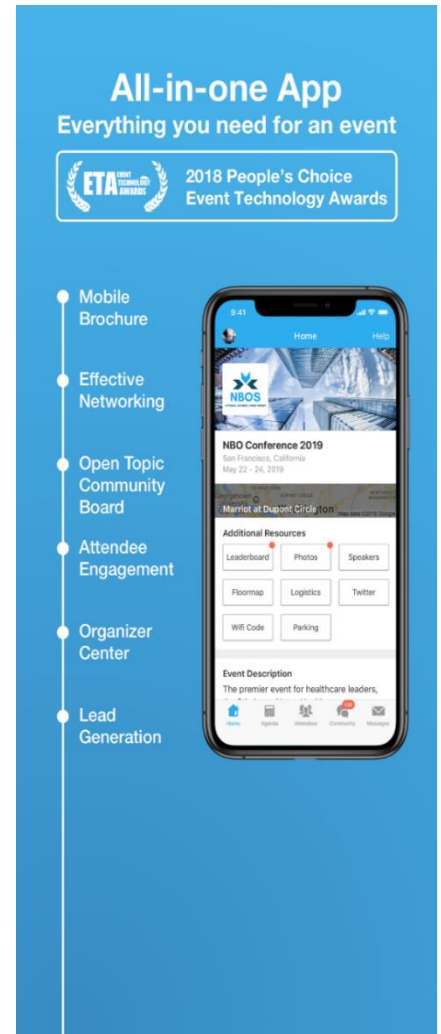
All-in-one App
Everything you need for an event

ETA EVENT TECHNOLOGY AWARDS
2018 People's Choice Event Technology Awards

Mobile Brochure

Effective Networking

Open Topic Community Board

Attendee Engagement

Organizer Center

Lead Generation

9:41
Home
Help

NBOS

NBO Conference 2019
San Francisco, California
May 22 - 24, 2019

Marriot at Dupont Circle

Additional Resources

| Leaderboard | Photos | Speakers |
|---|---|---|
| Floormap | Logistics | Twitter |
| Wifi Code | Parking | |

Event Description
The premier event for healthcare leaders,

Home
Agenda
Attendees
Community
Messages